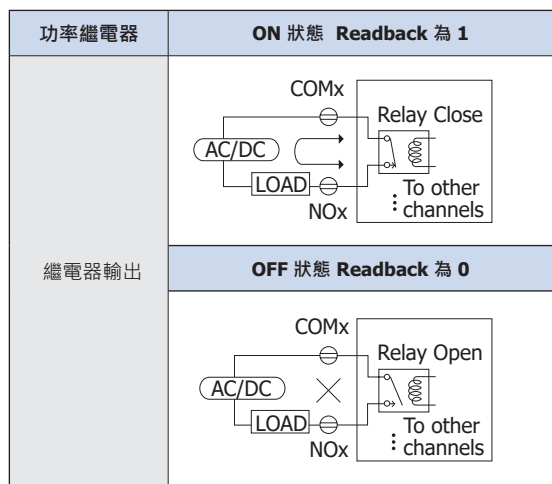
| 功率繼電器 | ON 狀態 Readback 為 1 |
|---|---|
| 繼電器輸出 | COMx<br>Relay Close<br>AC/DC<br>LOAD<br>To other channels<br>NOx |
| | OFF 狀態 Readback 為 0 |
| | COMx<br>Relay Open<br>AC/DC<br>LOAD<br>To other channels<br>NOx |